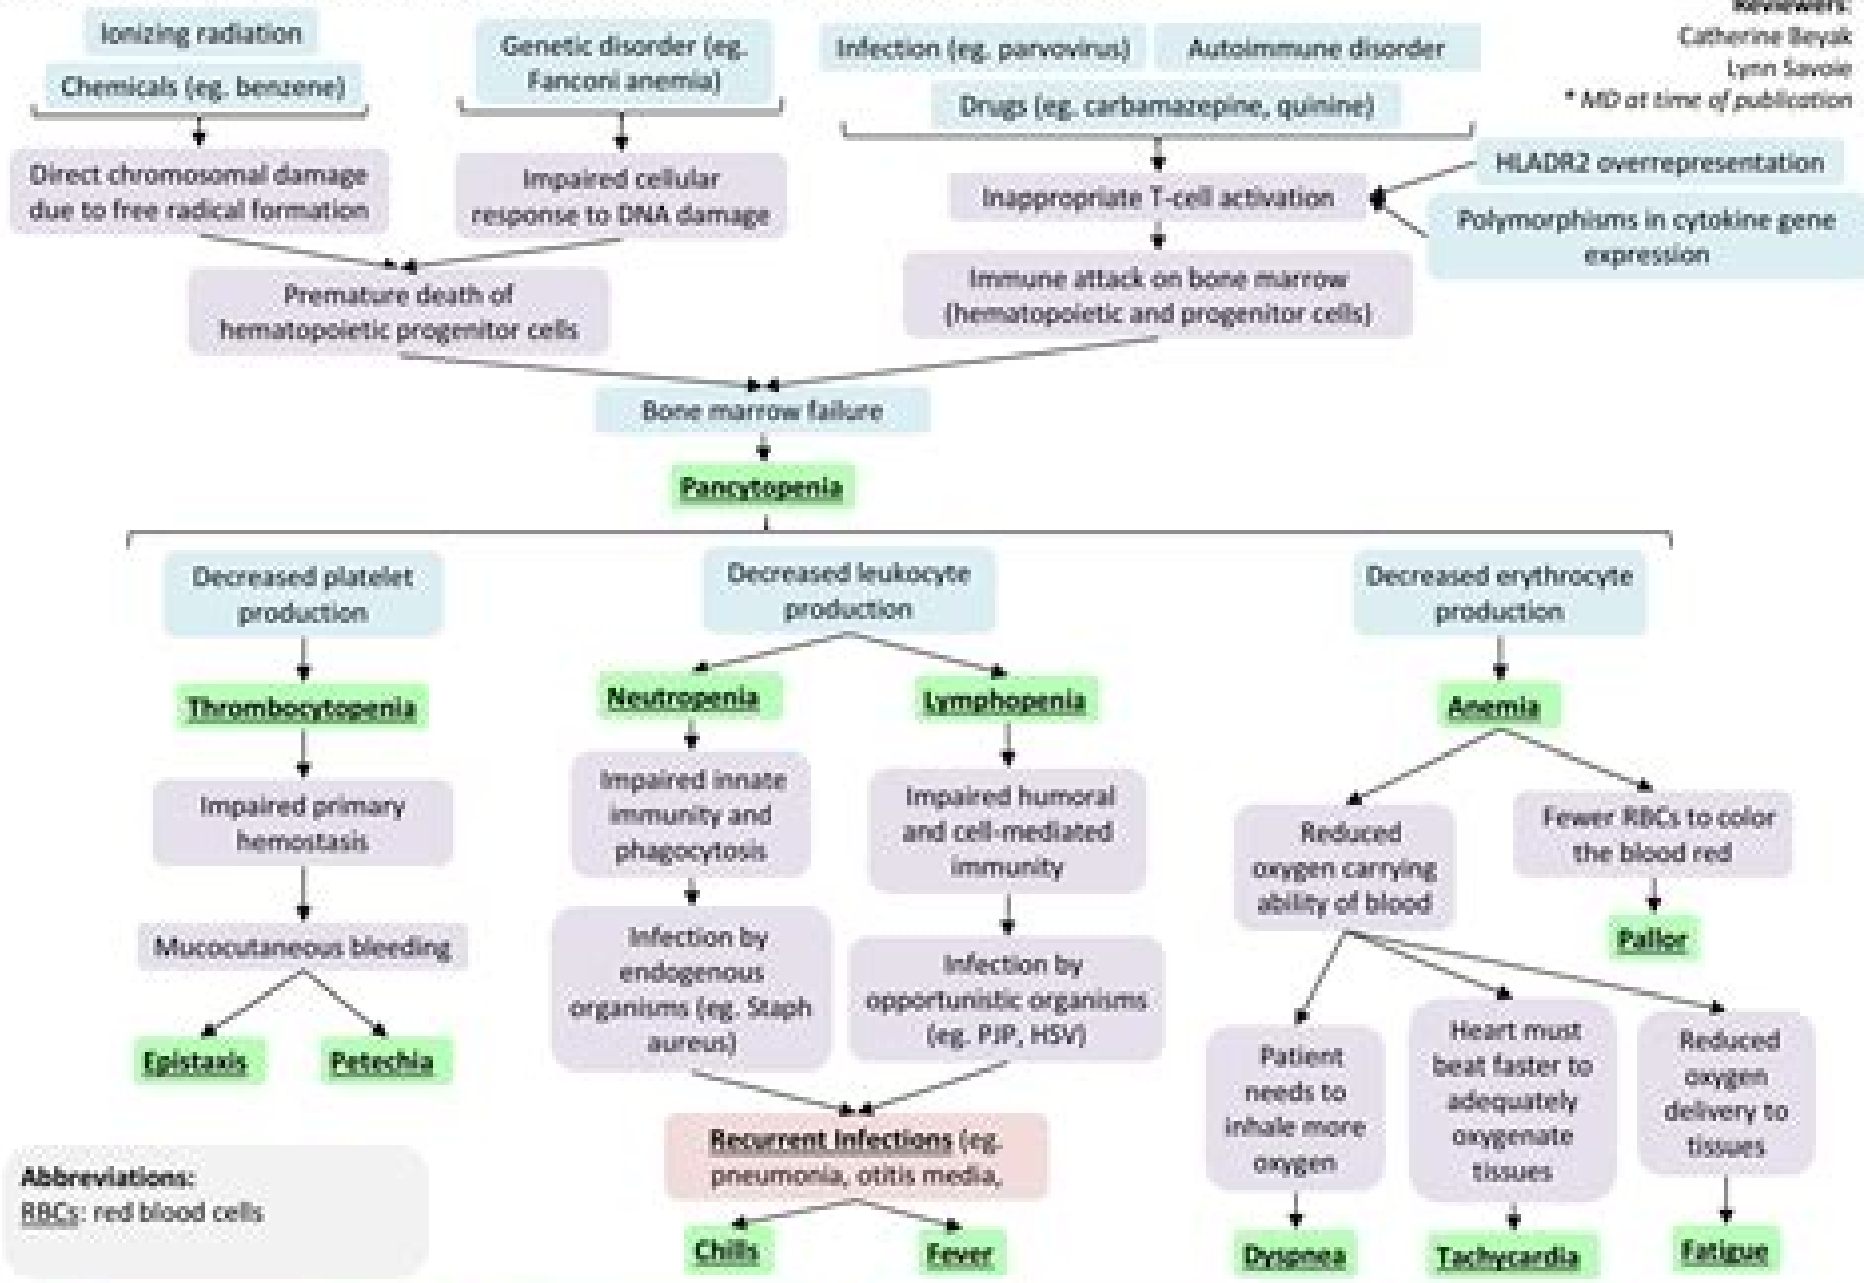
Reviewers:
Catherine Beyak
Lynn Savoie
* MD at time of publication

Ionizing radiation
Chemicals (eg. benzene)

Genetic disorder (eg. Fanconi anemia)

Infection (eg. parvovirus)
Autoimmune disorder
Drugs (eg. carbamazepine, quinine)

Direct chromosomal damage due to free radical formation

Impaired cellular response to DNA damage

HLADR2 overrepresentation
Inappropriate T-cell activation
Polymorphisms in cytokine gene expression

Immune attack on bone marrow (hematopoietic and progenitor cells)

Premature death of hematopoietic progenitor cells

Bone marrow failure

Pancytopenia

Decreased platelet production
Thrombocytopenia
Impaired primary hemostasis
Mucocutaneous bleeding
Epistaxis
Petechia

Decreased leukocyte production
Neutropenia
Lymphopenia
Impaired innate immunity and phagocytosis
Impaired humoral and cell-mediated immunity
Infection by endogenous organisms (eg. Staph aureus)
Infection by opportunistic organisms (eg. PJP, HSV)
Recurrent Infections (eg. pneumonia, otitis media,
Chills
Fever

Decreased erythrocyte production
Anemia
Reduced oxygen carrying ability of blood
Fewer RBCs to color the blood red
Pallor
Patient needs to inhale more oxygen
Heart must beat faster to adequately oxygenate tissues
Reduced oxygen delivery to tissues
Dyspnea
Tachycardia
Fatigue

Abbreviations:
RBCs: red blood cells